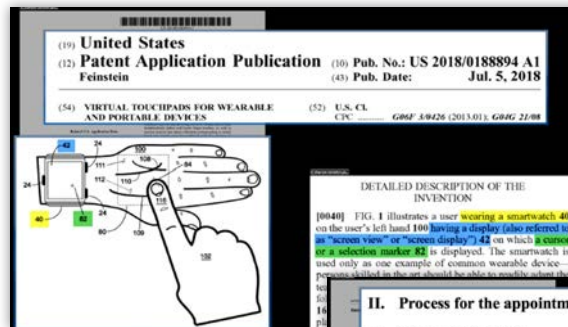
(19) United States
(12) Patent Application Publication
Feinstein
(10) Pub. No.: US 2018/0188894 A1
(43) Pub. Date: Jul. 5, 2018

(54) VIRTUAL TOUCHPADS FOR WEARABLE AND PORTABLE DEVICES
(52) U.S. Cl.
CPC ........ G06F 3/0426 (2013.01); G04G 21/08

42
24
14
108
84
112
110
116
40
82
24
80
102

DETAILED DESCRIPTION OF THE INVENTION

[0040] FIG. 1 illustrates a user wearing a smartwatch 40 on the user's left hand 100 having a display (also referred to as "screen view" or "screen display") 42 on which a cursor or a selection marker 82 is displayed. The smartwatch is used only as one example of common wearable device—persons skilled in the art should be able to readily adapt the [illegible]

II. Process for the appointm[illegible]